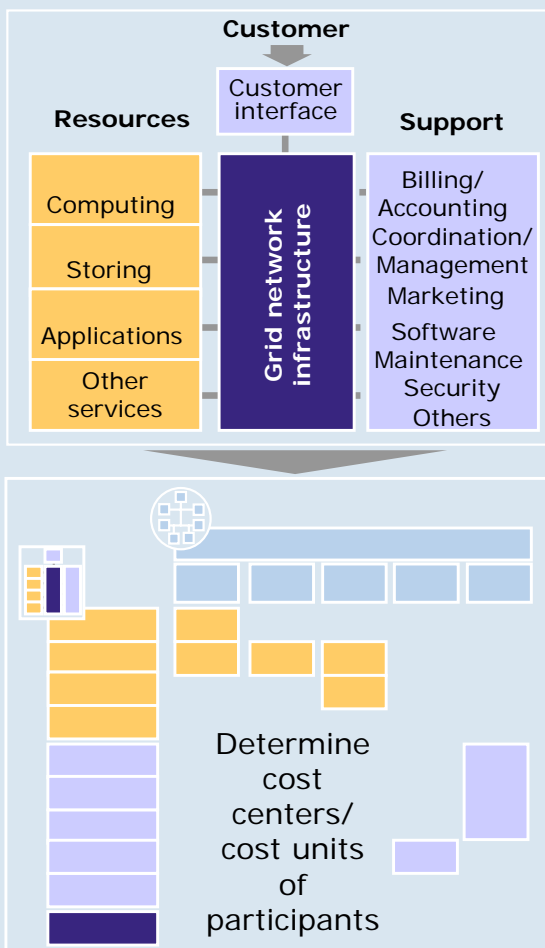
Customer

Customer interface

Resources

Support

Computing

Storing

Applications

Other services

Grid network infrastructure

Billing/ Accounting

Coordination/ Management

Marketing

Software Maintenance

Security

Others

Determine cost centers/ cost units of participants